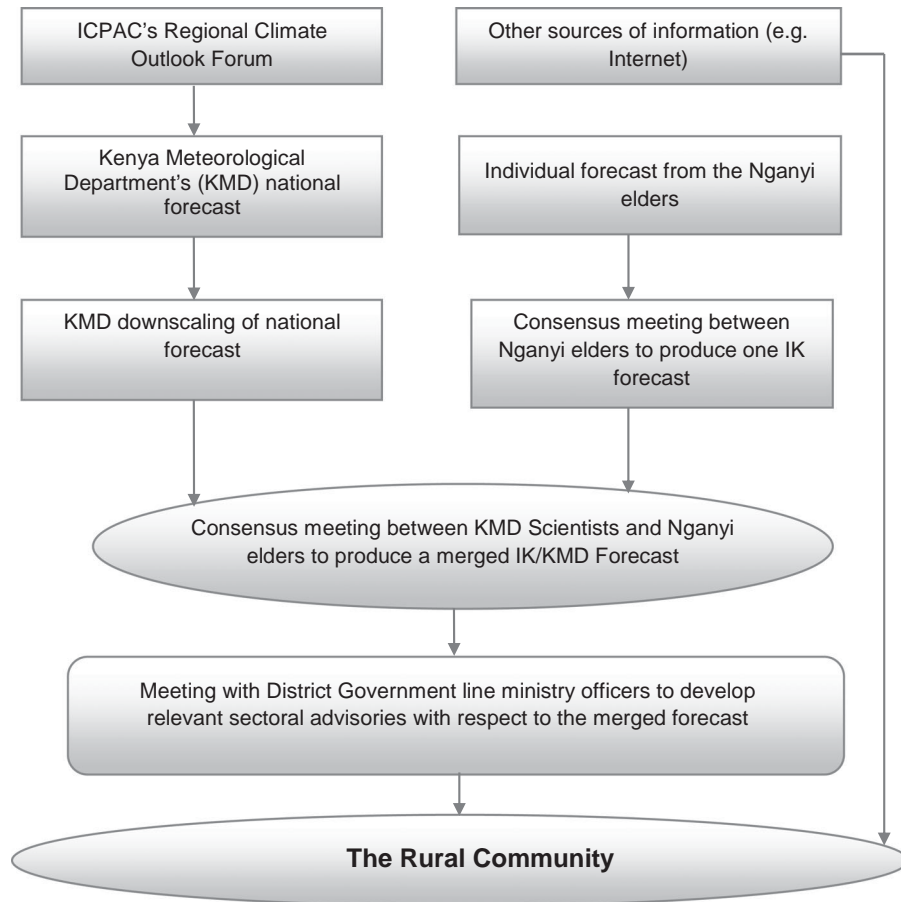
ICPAC's Regional Climate Outlook Forum

Other sources of information (e.g. Internet)

Kenya Meteorological Department's (KMD) national forecast

Individual forecast from the Nganyi elders

KMD downscaling of national forecast

Consensus meeting between Nganyi elders to produce one IK forecast

Consensus meeting between KMD Scientists and Nganyi elders to produce a merged IK/KMD Forecast

Meeting with District Government line ministry officers to develop relevant sectoral advisories with respect to the merged forecast

The Rural Community